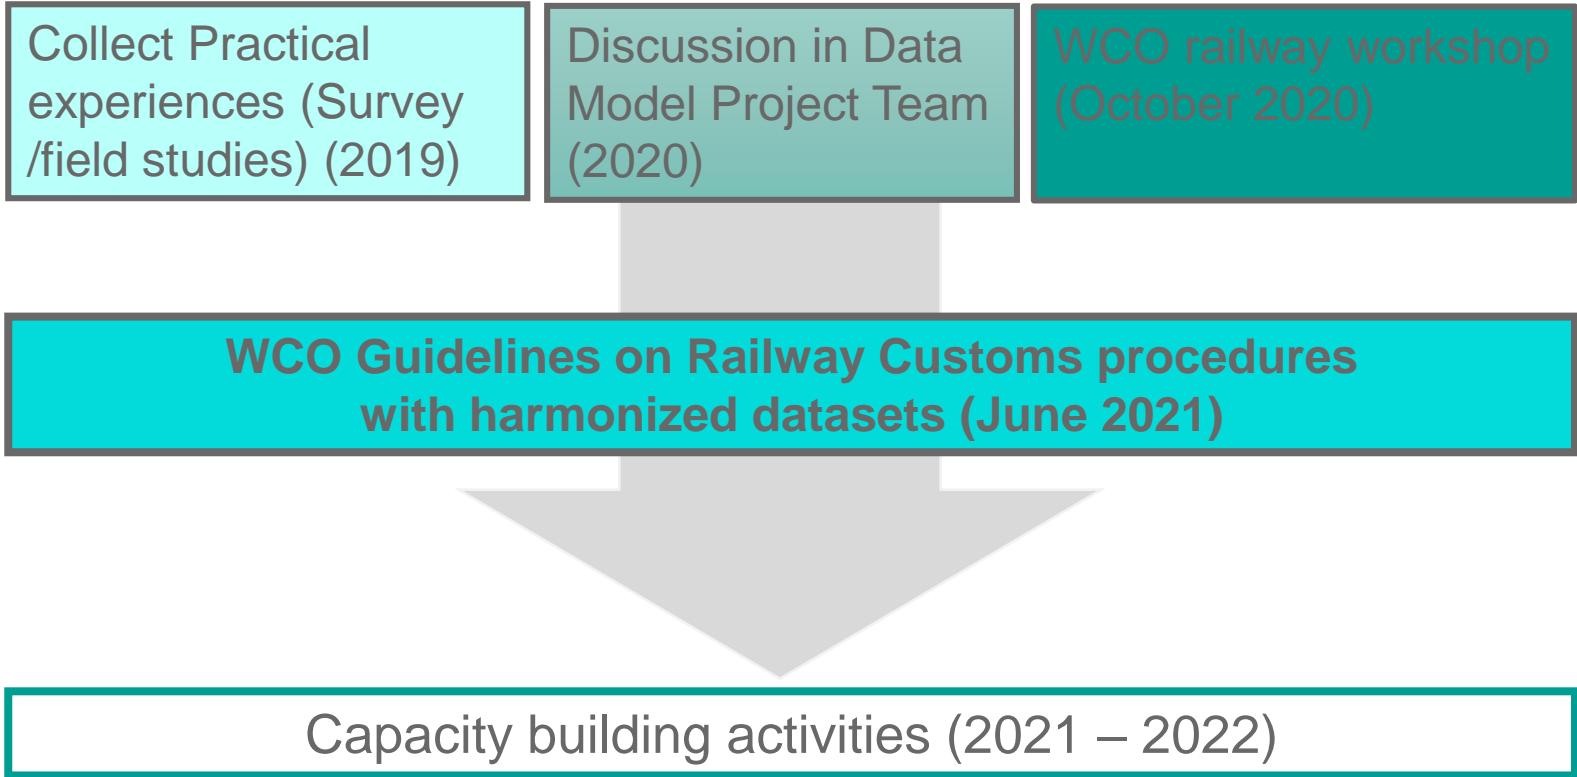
Collect Practical experiences (Survey /field studies) (2019)

Discussion in Data Model Project Team (2020)

WCO railway workshop (October 2020)

WCO Guidelines on Railway Customs procedures with harmonized datasets (June 2021)

Capacity building activities (2021 – 2022)